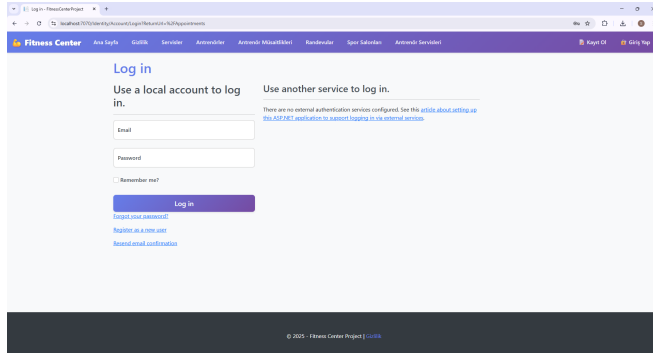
Log in - FitnessCenterProject
localhost:7070/Identity/Account/Login?ReturnUrl=%2FAppointments

Fitness Center Ana Sayfa Gizlilik Servisler Antrenörler Antrenör Müsaitlikleri Randevular Spor Salonları Antrenör Servisleri Kayıt Ol Giriş Yap

Log in

Use a local account to log in.

Email

Password

Remember me?

Log in

Forgot your password?

Register as a new user

Resend email confirmation

Use another service to log in.

There are no external authentication services configured. See this article about setting up this ASP.NET application to support logging in via external services.

© 2025 - Fitness Center Project | Gizlilik